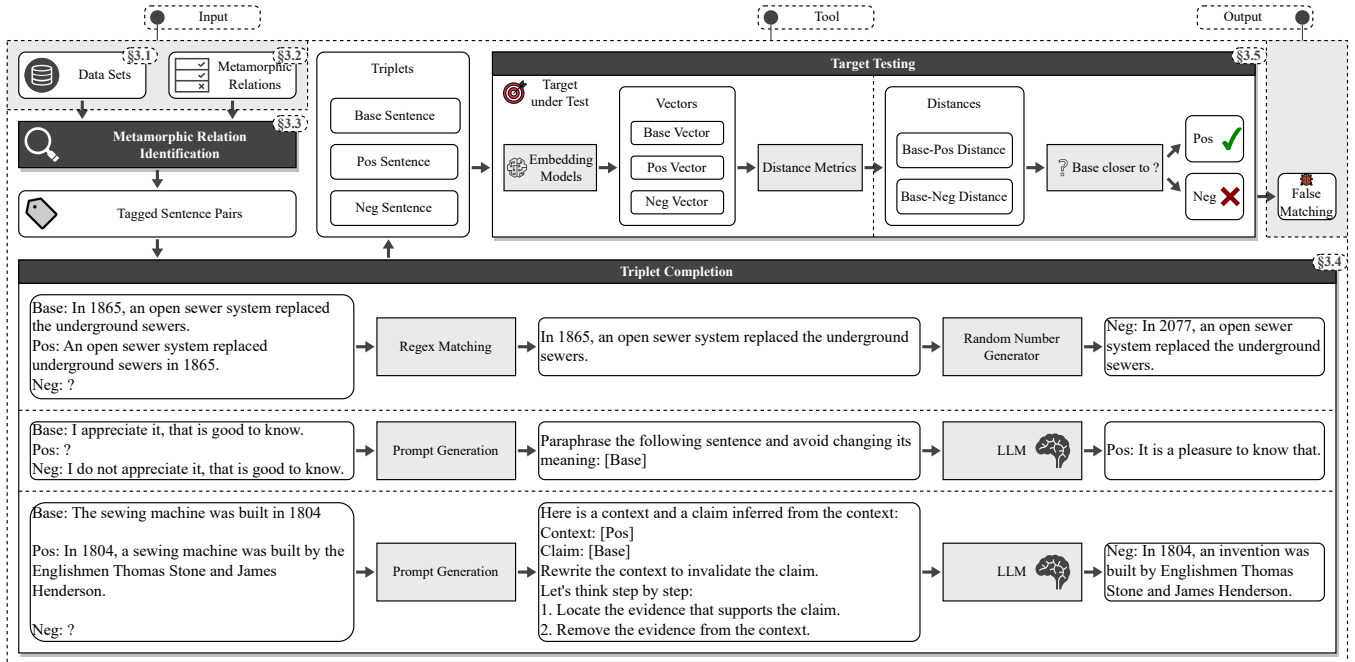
Input

Tool

Output

§3.1
Data Sets

§3.2
Metamorphic Relations

§3.3
Metamorphic Relation Identification

Tagged Sentence Pairs

Triplets

Base Sentence

Pos Sentence

Neg Sentence

Target Testing
§3.5

Target under Test

Embedding Models

Vectors

Base Vector

Pos Vector

Neg Vector

Distance Metrics

Distances

Base-Pos Distance

Base-Neg Distance

Base closer to ?

Pos

Neg

False Matching

Triplet Completion
§3.4

Base: In 1865, an open sewer system replaced the underground sewers.
Pos: An open sewer system replaced underground sewers in 1865.
Neg: ?

Regex Matching

In 1865, an open sewer system replaced the underground sewers.

Random Number Generator

Neg: In 2077, an open sewer system replaced the underground sewers.

Base: I appreciate it, that is good to know.
Pos: ?
Neg: I do not appreciate it, that is good to know.

Prompt Generation

Paraphrase the following sentence and avoid changing its meaning: [Base]

LLM

Pos: It is a pleasure to know that.

Base: The sewing machine was built in 1804

Pos: In 1804, a sewing machine was built by the Englishmen Thomas Stone and James Henderson.

Neg: ?

Prompt Generation

Here is a context and a claim inferred from the context:
Context: [Pos]
Claim: [Base]
Rewrite the context to invalidate the claim.
Let's think step by step:
1. Locate the evidence that supports the claim.
2. Remove the evidence from the context.

LLM

Neg: In 1804, an invention was built by Englishmen Thomas Stone and James Henderson.